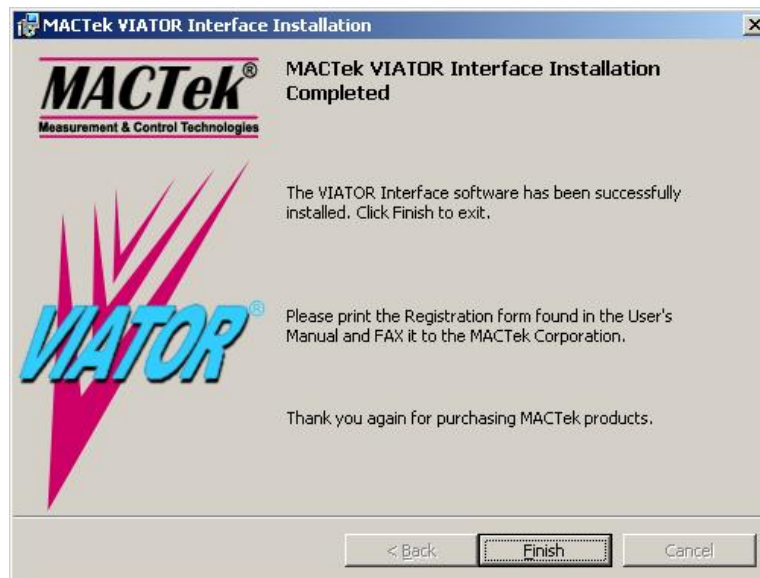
MACTek VIATOR Interface Installation

MACTek®
Measurement & Control Technologies

VIATOR®

MACTek VIATOR Interface Installation Completed

The VIATOR Interface software has been successfully installed. Click Finish to exit.

Please print the Registration form found in the User's Manual and FAX it to the MACTek Corporation.

Thank you again for purchasing MACTek products.

< Back
Finish
Cancel